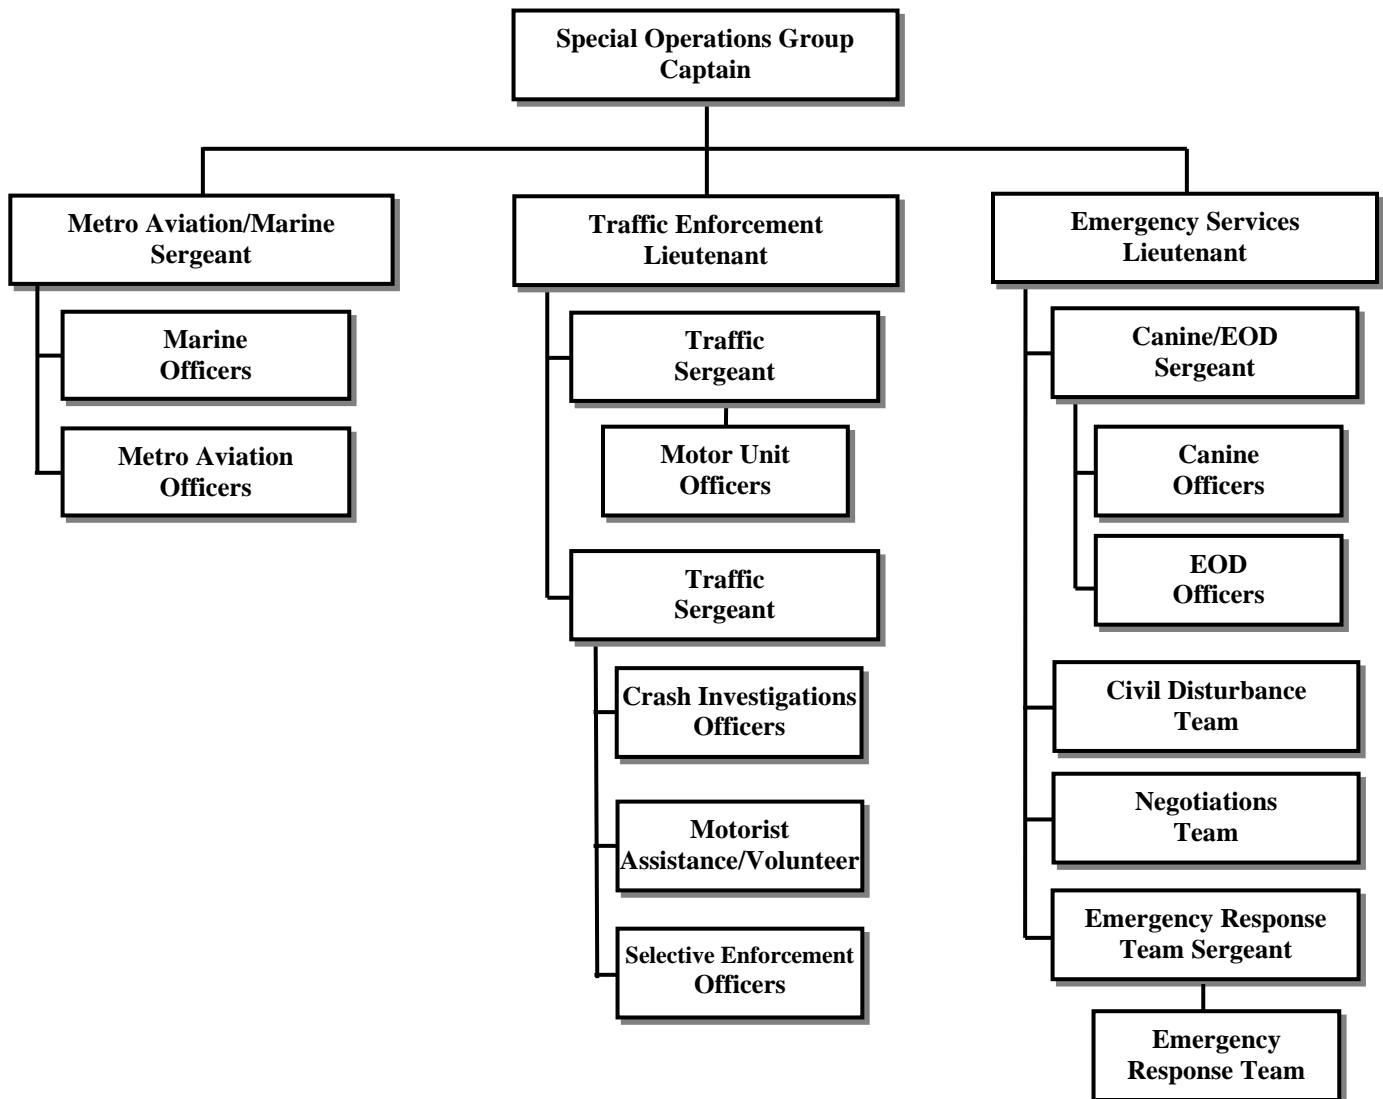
Special Operations Group
Captain

Metro Aviation/Marine
Sergeant

Marine
Officers

Metro Aviation
Officers

Traffic Enforcement
Lieutenant

Traffic
Sergeant

Motor Unit
Officers

Traffic
Sergeant

Crash Investigations
Officers

Motorist
Assistance/Volunteer

Selective Enforcement
Officers

Emergency Services
Lieutenant

Canine/EOD
Sergeant

Canine
Officers

EOD
Officers

Civil Disturbance
Team

Negotiations
Team

Emergency Response
Team Sergeant

Emergency
Response Team